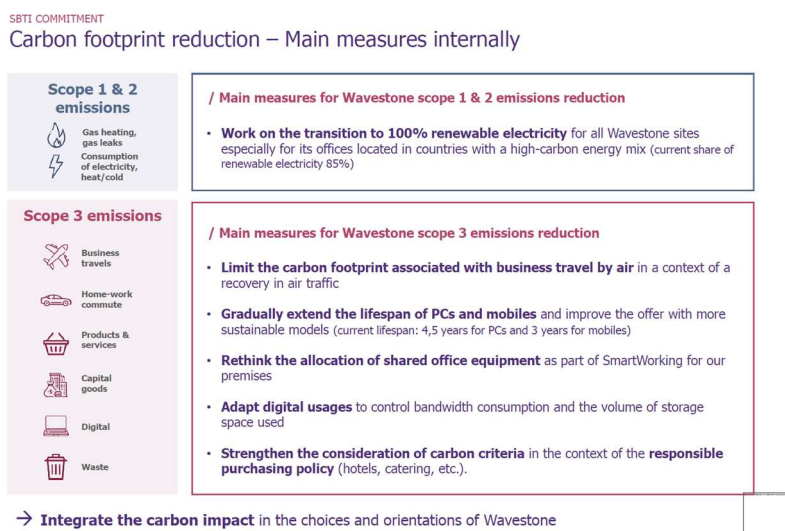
SBTI COMMITMENT

Carbon footprint reduction – Main measures internally

Scope 1 & 2 emissions

Gas heating, gas leaks

Consumption of electricity, heat/cold

/ Main measures for Wavestone scope 1 & 2 emissions reduction

• Work on the transition to 100% renewable electricity for all Wavestone sites especially for its offices located in countries with a high-carbon energy mix (current share of renewable electricity 85%)

Scope 3 emissions

Business travels

Home-work commute

Products & services

Capital goods

Digital

Waste

/ Main measures for Wavestone scope 3 emissions reduction

• Limit the carbon footprint associated with business travel by air in a context of a recovery in air traffic

• Gradually extend the lifespan of PCs and mobiles and improve the offer with more sustainable models (current lifespan: 4,5 years for PCs and 3 years for mobiles)

• Rethink the allocation of shared office equipment as part of SmartWorking for our premises

• Adapt digital usages to control bandwidth consumption and the volume of storage space used

• Strengthen the consideration of carbon criteria in the context of the responsible purchasing policy (hotels, catering, etc.).

→ Integrate the carbon impact in the choices and orientations of Wavestone